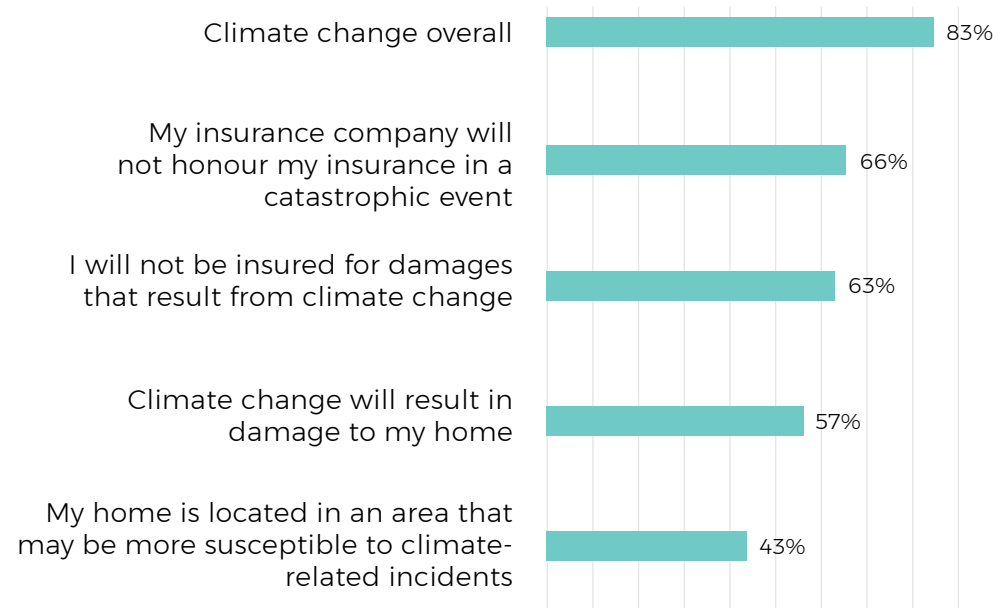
Climate change overall 83%

My insurance company will not honour my insurance in a catastrophic event 66%

I will not be insured for damages that result from climate change 63%

Climate change will result in damage to my home 57%

My home is located in an area that may be more susceptible to climate-related incidents 43%